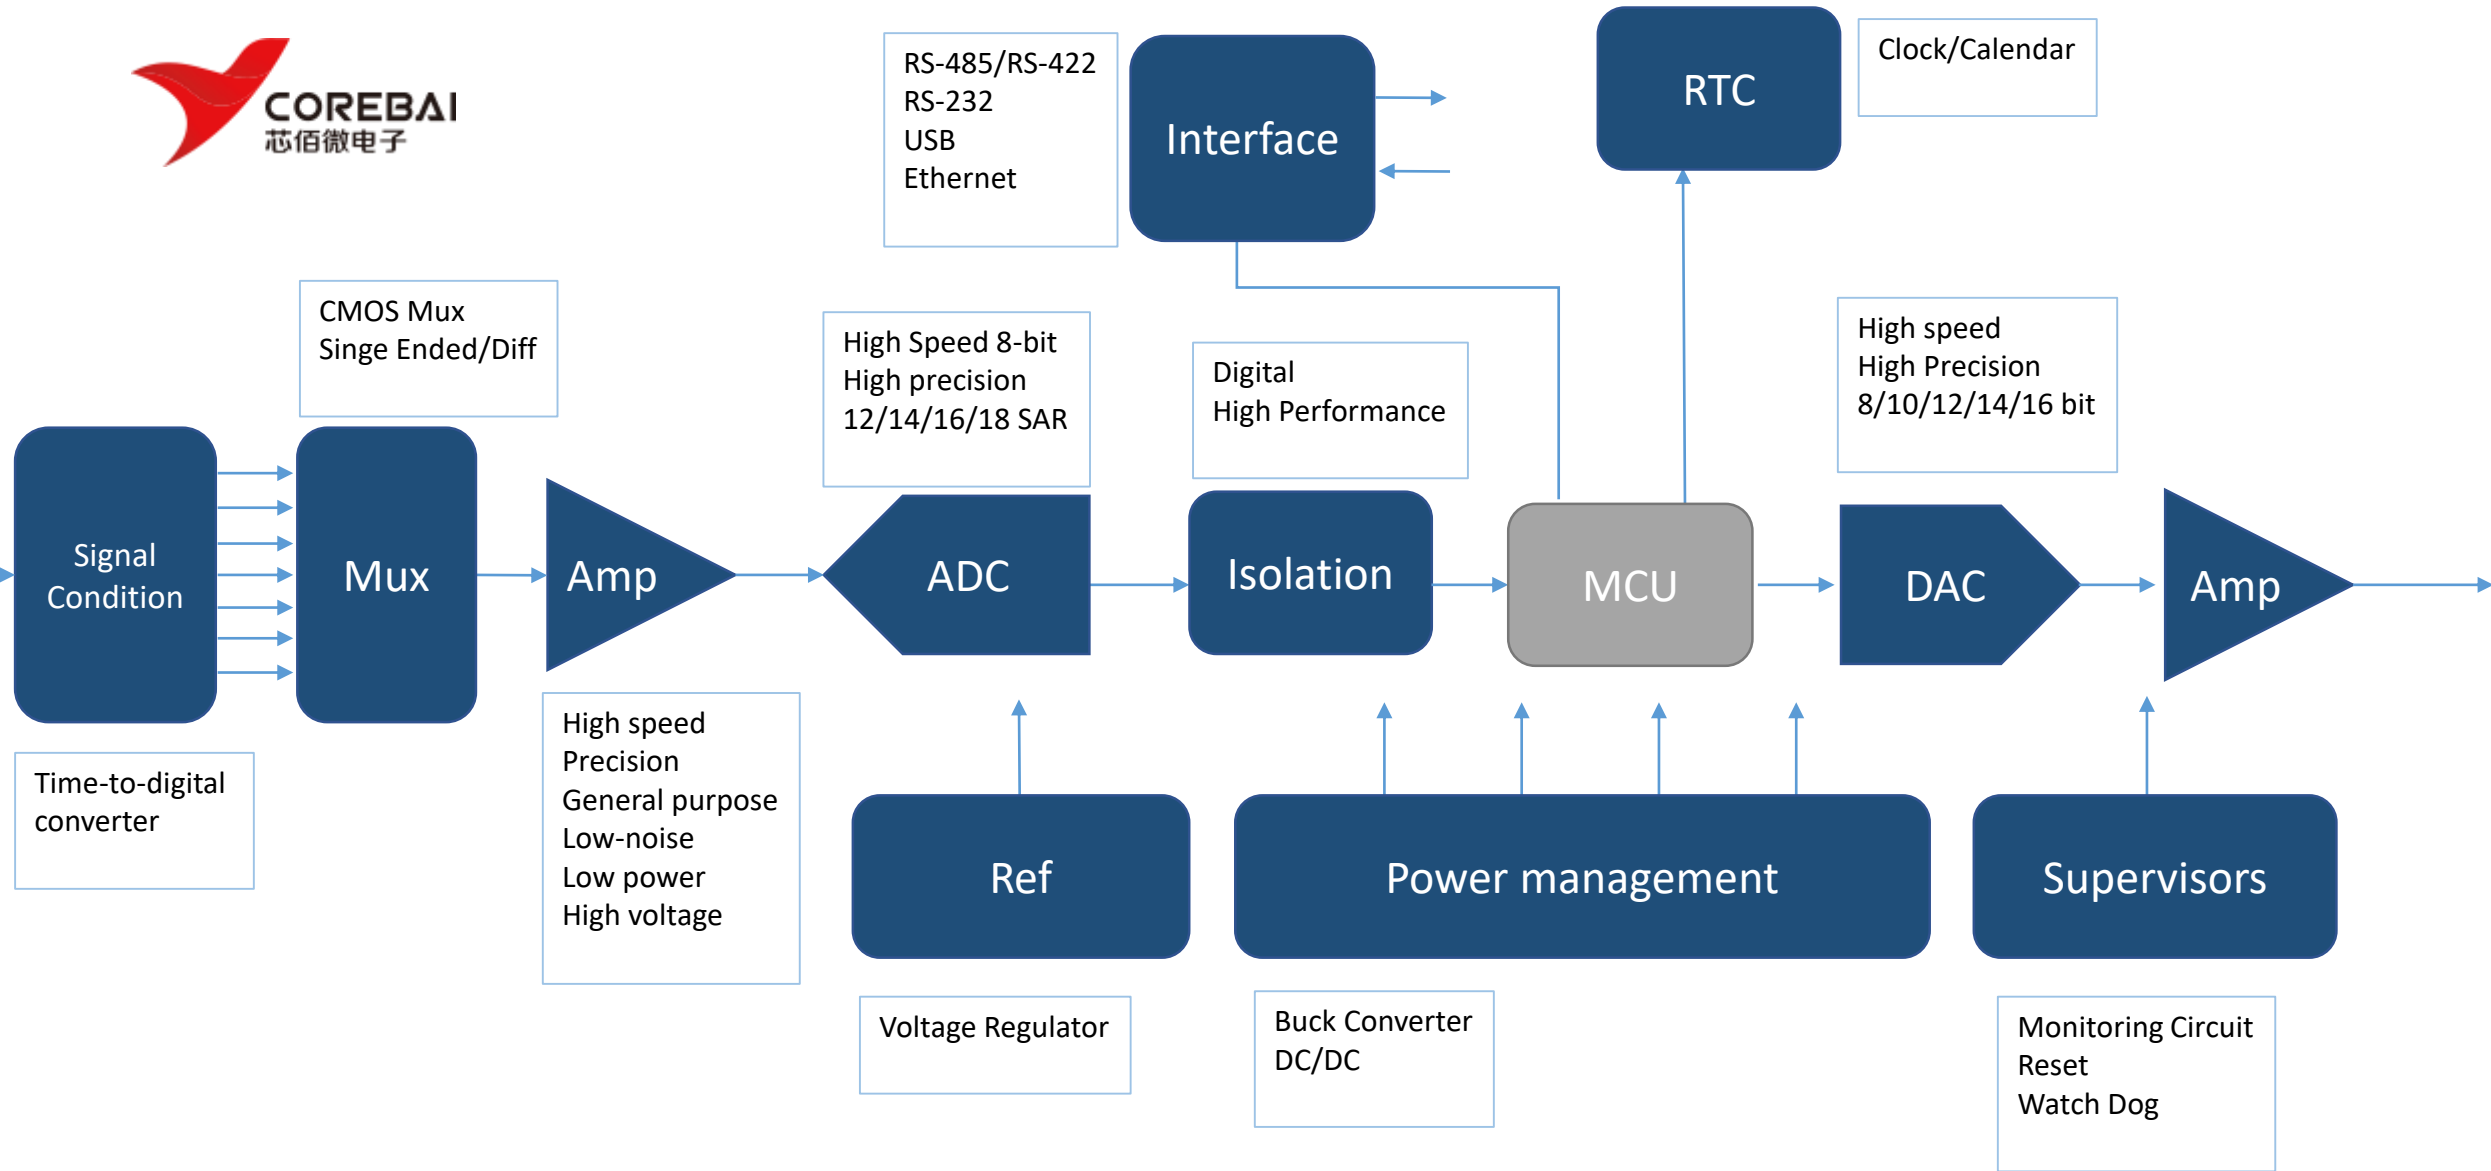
COREBAI
芯佰微电子

RS-485/RS-422
RS-232
USB
Ethernet

Interface

RTC

Clock/Calendar

CMOS Mux
Singe Ended/Diff

High Speed 8-bit
High precision
12/14/16/18 SAR

Digital
High Performance

High speed
High Precision
8/10/12/14/16 bit

Signal Condition

Mux

Amp

ADC

Isolation

MCU

DAC

Amp

Time-to-digital converter

High speed
Precision
General purpose
Low-noise
Low power
High voltage

Ref

Power management

Supervisors

Voltage Regulator

Buck Converter
DC/DC

Monitoring Circuit
Reset
Watch Dog